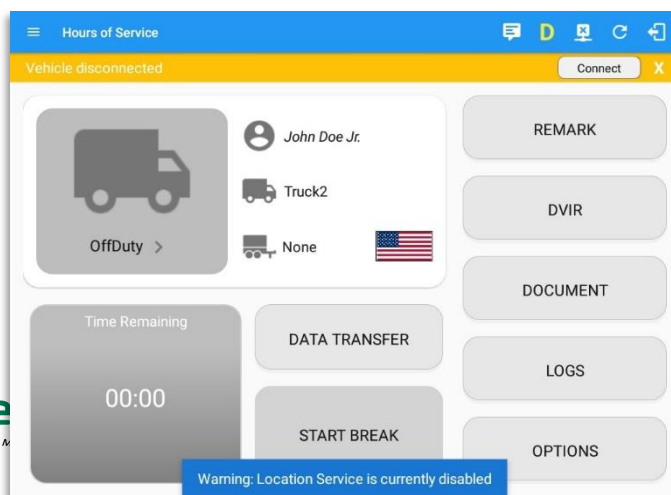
Hours of Service

D

Vehicle disconnected

Connect

X

OffDuty >

John Doe Jr.

Truck2

None

REMARK

DVIR

DOCUMENT

LOGS

OPTIONS

Time Remaining

00:00

DATA TRANSFER

START BREAK

Warning: Location Service is currently disabled